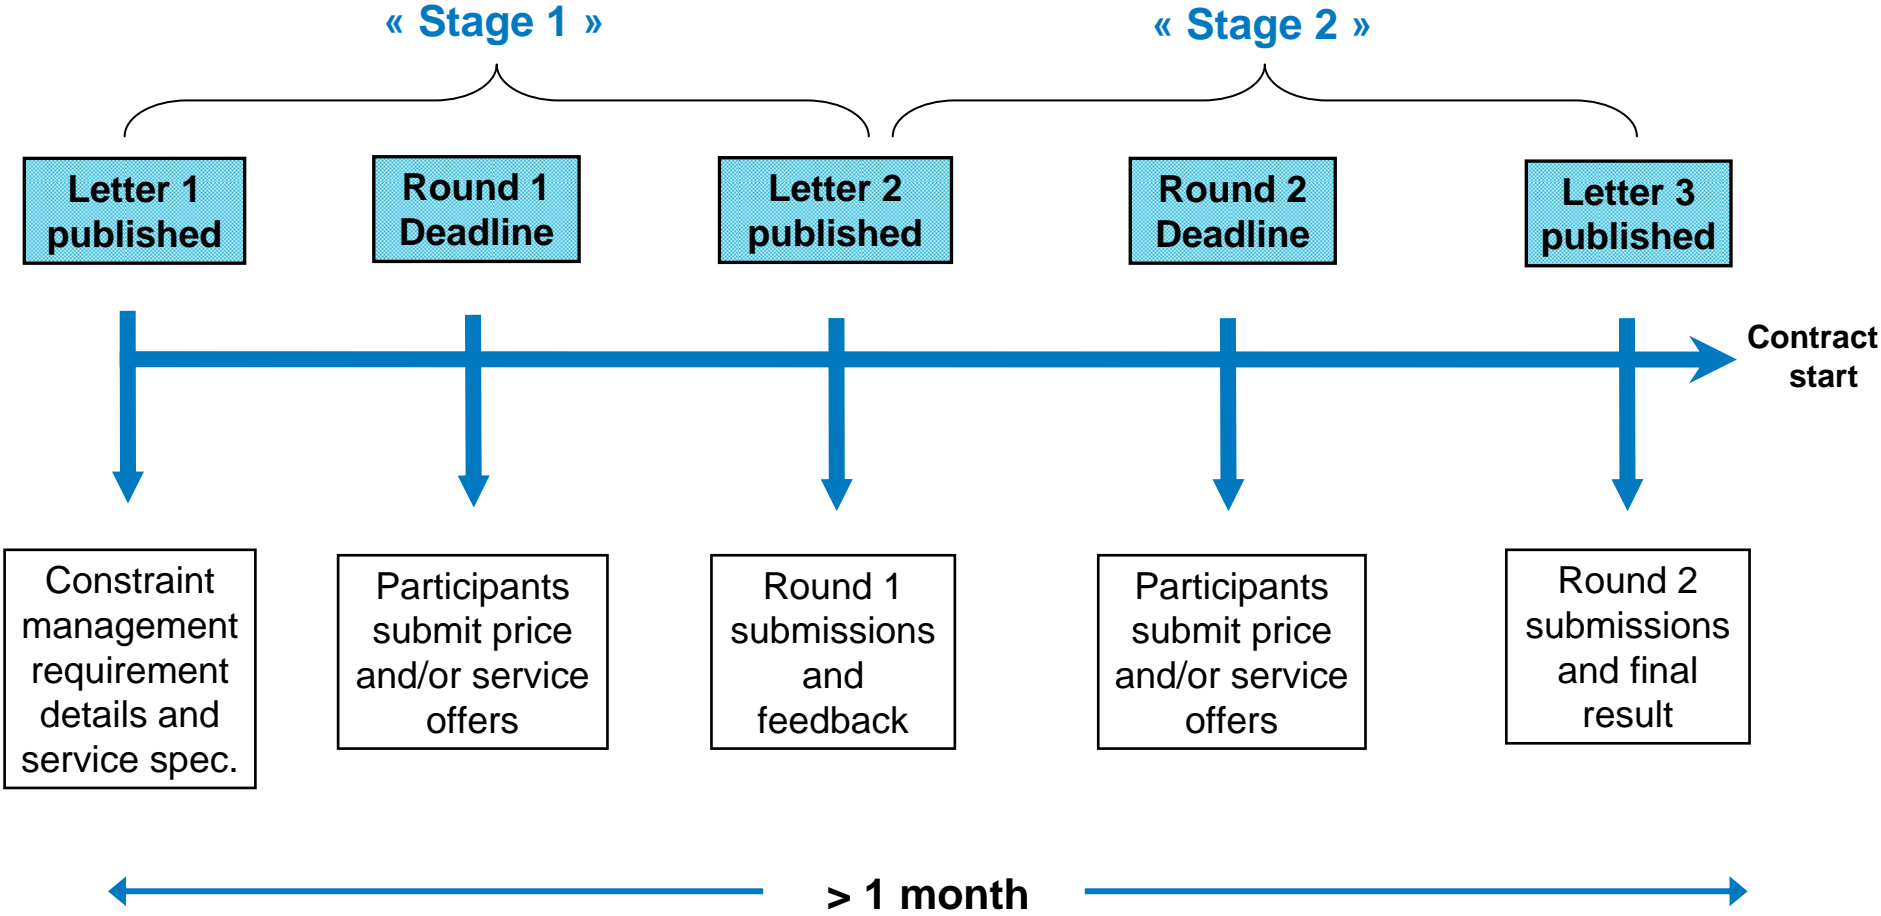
« Stage 1 »

« Stage 2 »

Letter 1 published

Round 1 Deadline

Letter 2 published

Round 2 Deadline

Letter 3 published

Contract start

Constraint management requirement details and service spec.

Participants submit price and/or service offers

Round 1 submissions and feedback

Participants submit price and/or service offers

Round 2 submissions and final result

> 1 month